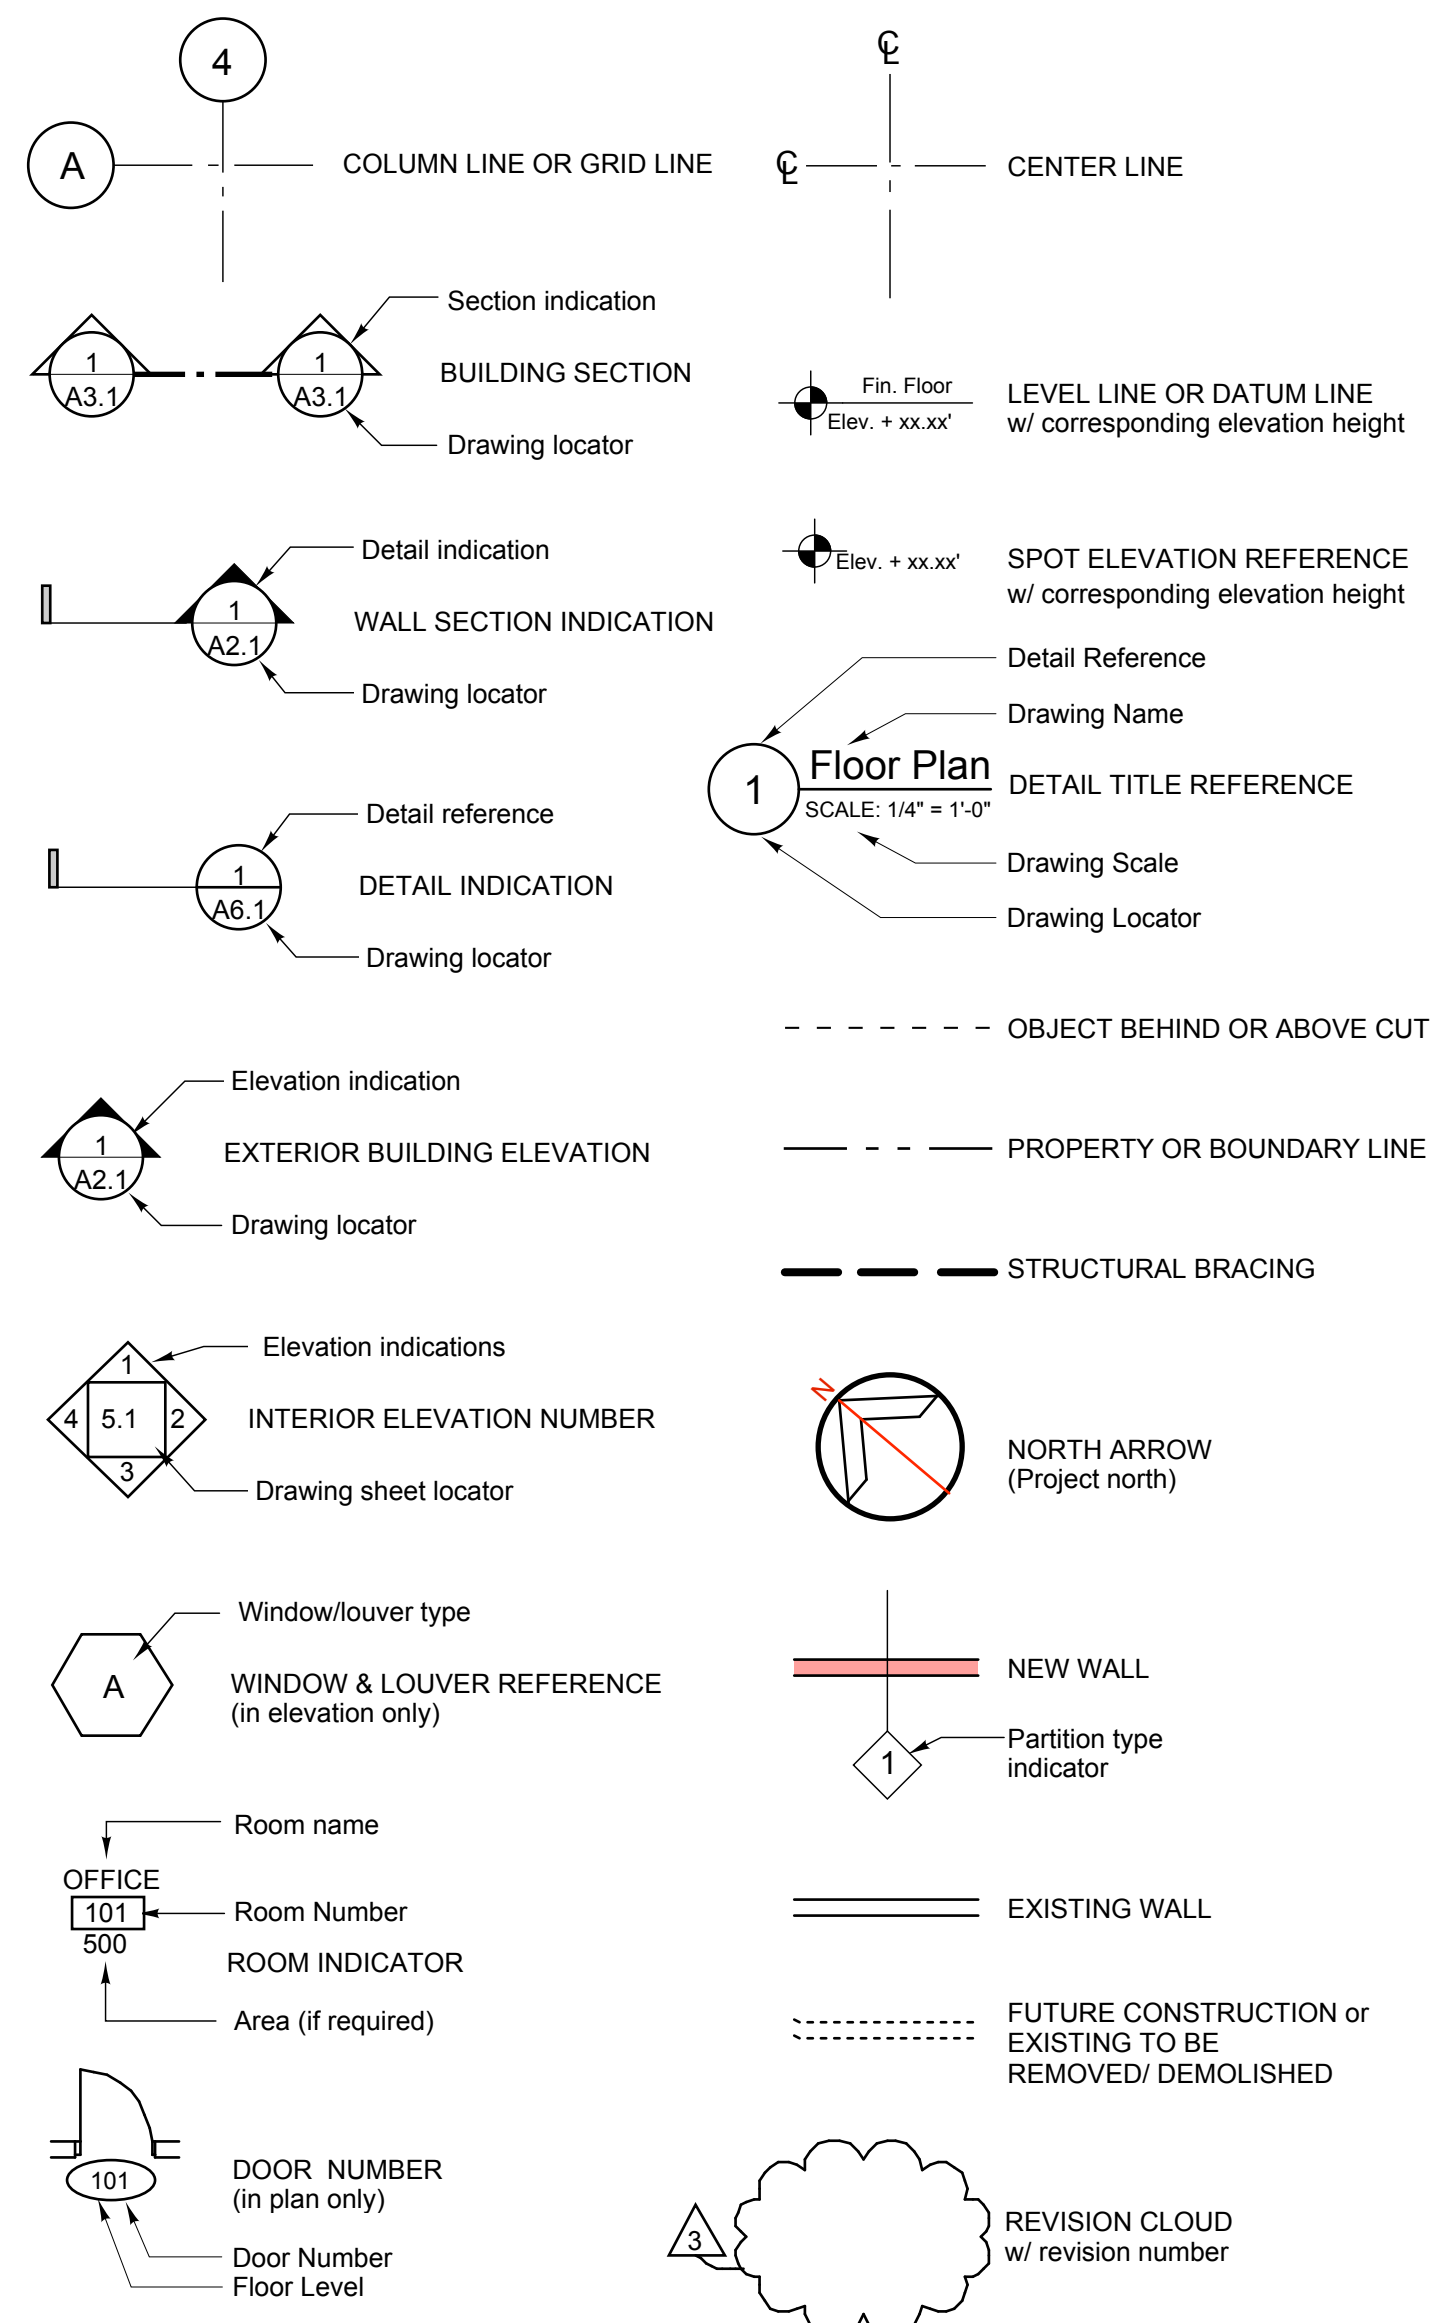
4

A

COLUMN LINE OR GRID LINE

Section indication

1
A3.1

1
A3.1

BUILDING SECTION

Drawing locator

Detail indication

1
A2.1

WALL SECTION INDICATION

Drawing locator

Detail reference

1
A6.1

DETAIL INDICATION

Drawing locator

Elevation indication

1
A2.1

EXTERIOR BUILDING ELEVATION

Drawing locator

Elevation indications

1
4 5.1 2
3

INTERIOR ELEVATION NUMBER

Drawing sheet locator

Window/louver type

A

WINDOW & LOUVER REFERENCE (in elevation only)

Room name

OFFICE
101
500

Room Number

ROOM INDICATOR

Area (if required)

101

DOOR NUMBER (in plan only)

Door Number
Floor Level

℄

℄

CENTER LINE

Fin. Floor
Elev. + xx.xx'

LEVEL LINE OR DATUM LINE w/ corresponding elevation height

Elev. + xx.xx'

SPOT ELEVATION REFERENCE w/ corresponding elevation height

Detail Reference

Drawing Name

1

Floor Plan
SCALE: 1/4" = 1'-0"

DETAIL TITLE REFERENCE

Drawing Scale

Drawing Locator

OBJECT BEHIND OR ABOVE CUT

PROPERTY OR BOUNDARY LINE

STRUCTURAL BRACING

N

NORTH ARROW (Project north)

NEW WALL

1

Partition type indicator

EXISTING WALL

FUTURE CONSTRUCTION or EXISTING TO BE REMOVED/ DEMOLISHED

3

REVISION CLOUD w/ revision number